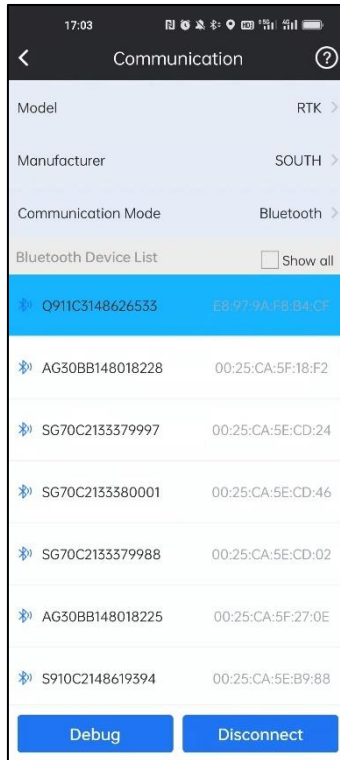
17:03

Communication

Model RTK

Manufacturer SOUTH

Communication Mode Bluetooth

Bluetooth Device List Show all

Q911C3148626533 E8:97:9A:F8:B4:CF

AG30BB148018228 00:25:CA:5F:18:F2

SG70C2133379997 00:25:CA:5E:CD:24

SG70C2133380001 00:25:CA:5E:CD:46

SG70C2133379988 00:25:CA:5E:CD:02

AG30BB148018225 00:25:CA:5F:27:0E

S910C2148619394 00:25:CA:5E:B9:88

Debug

Disconnect